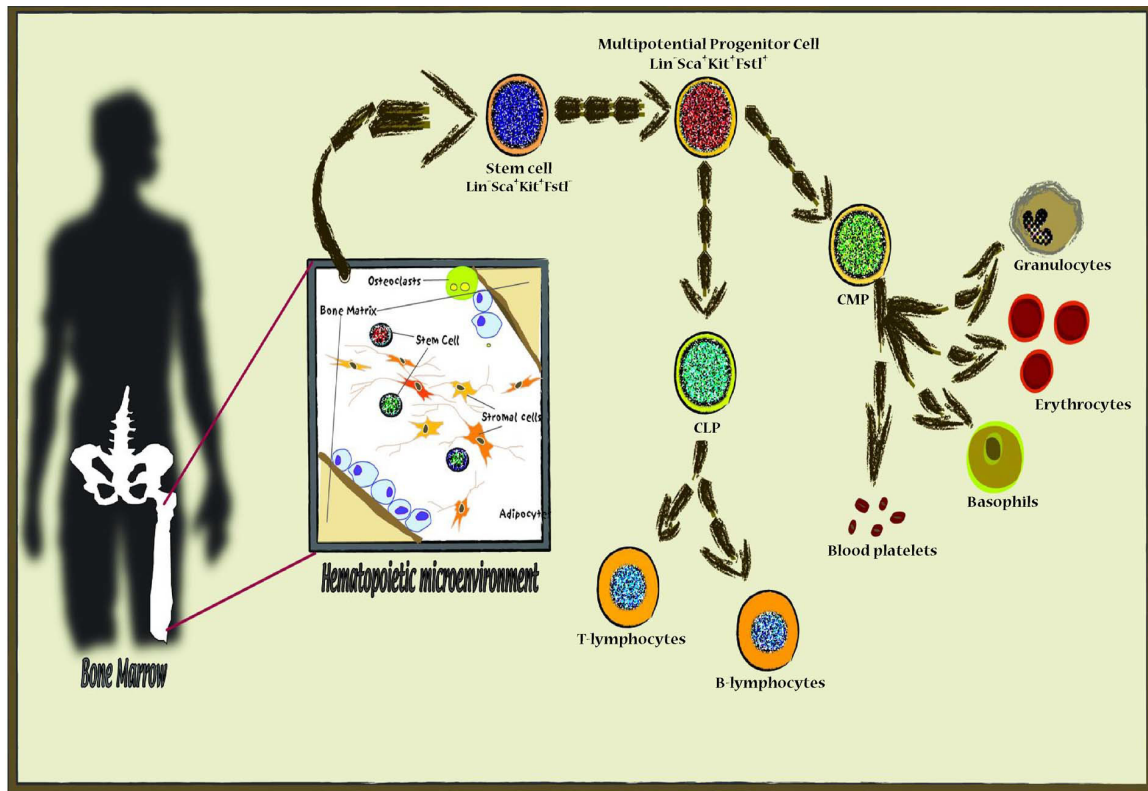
Multipotential Progenitor Cell
Lin$^-$Sca$^+$Kit$^+$Fstl$^+$

Stem cell
Lin$^-$Sca$^+$Kit$^+$Fstl$^-$

Osteoclasts

Bone Matrix

Stem Cell

Stromal cells

Adipocyte

Hematopoietic microenvironment

Bone Marrow

CMP

Granulocytes

Erythrocytes

Basophils

Blood platelets

CLP

T-lymphocytes

B-lymphocytes